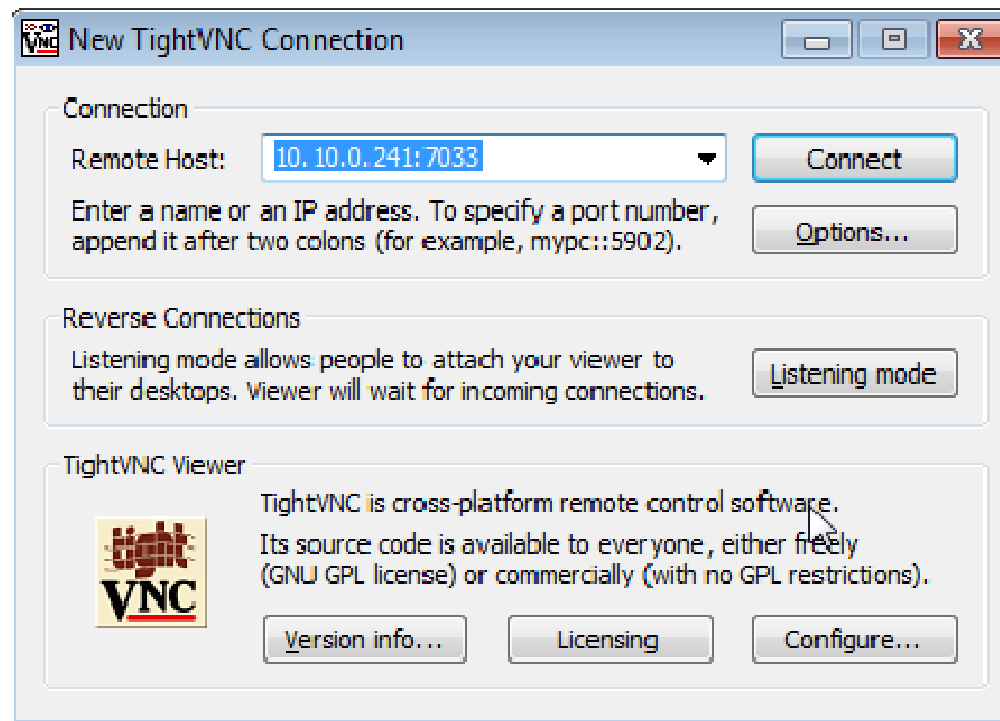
New TightVNC Connection

Connection

Remote Host: 10.10.0.241:7033

Connect

Enter a name or an IP address. To specify a port number, append it after two colons (for example, mypc::5902).

Options...

Reverse Connections

Listening mode allows people to attach your viewer to their desktops. Viewer will wait for incoming connections.

Listening mode

TightVNC Viewer

tight VNC

TightVNC is cross-platform remote control software.

Its source code is available to everyone, either freely (GNU GPL license) or commercially (with no GPL restrictions).

Version info...

Licensing

Configure...